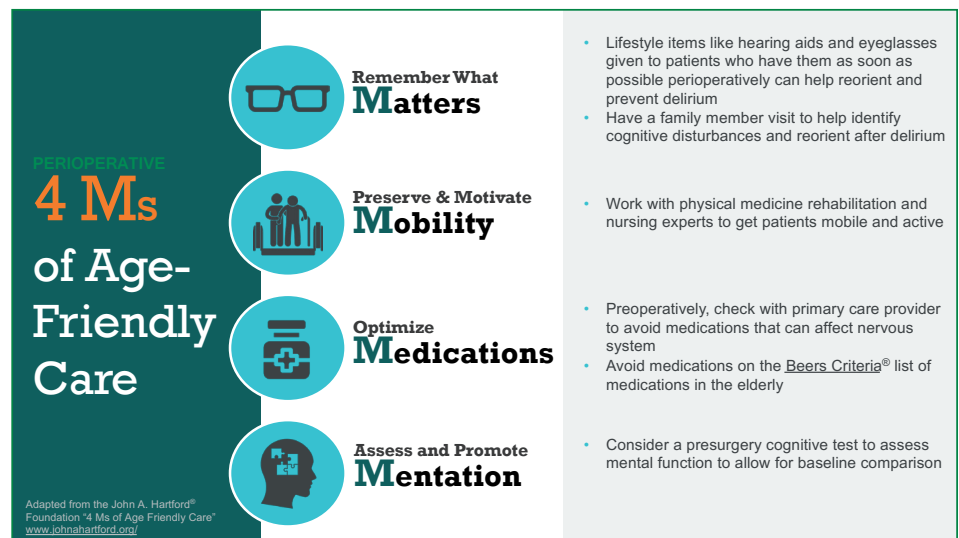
PERIOPERATIVE

4 Ms of Age-Friendly Care

Adapted from the John A. Hartford® Foundation "4 Ms of Age Friendly Care" www.johnahartford.org/

Remember What Matters

- Lifestyle items like hearing aids and eyeglasses given to patients who have them as soon as possible perioperatively can help reorient and prevent delirium
- Have a family member visit to help identify cognitive disturbances and reorient after delirium

Preserve & Motivate Mobility

- Work with physical medicine rehabilitation and nursing experts to get patients mobile and active

Optimize Medications

- Preoperatively, check with primary care provider to avoid medications that can affect nervous system
- Avoid medications on the Beers Criteria® list of medications in the elderly

Assess and Promote Mentation

- Consider a presurgery cognitive test to assess mental function to allow for baseline comparison